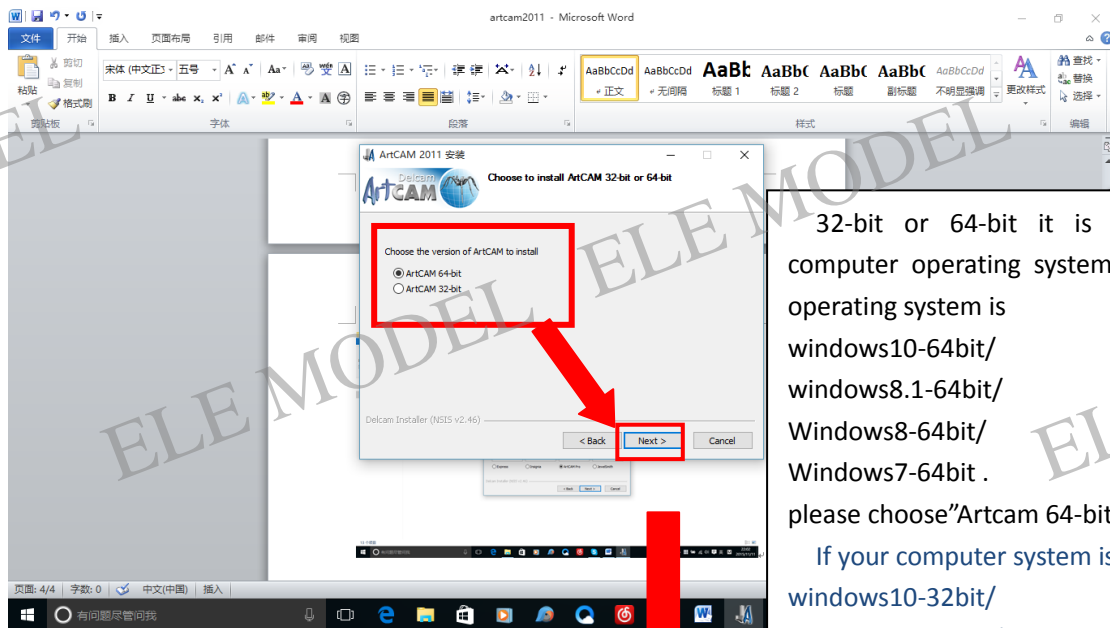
artcam2011 - Microsoft Word

文件 开始 插入 页面布局 引用 邮件 审阅 视图

粘贴 剪切 复制 格式刷 剪贴板

宋体 (中文正) 五号 字体

段落

AaBbCcDd 正文 AaBbCcDd 无间隔 AaBb 标题 1 AaBbC 标题 2 AaBbC 标题 AaBbC 副标题 AaBbCcDd 不明显强调 更改样式 样式

查找 替换 选择 编辑

ArtCAM 2011 安装

Delcam ArtCAM

Choose to install ArtCAM 32-bit or 64-bit

Choose the version of ArtCAM to install

ArtCAM 64-bit

ArtCAM 32-bit

Delcam Installer (NSIS v2.46)

< Back Next > Cancel

ELE MODEL

ELE MODEL

ELE MODEL

ELE MODEL

32-bit or 64-bit it is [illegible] computer operating system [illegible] operating system is windows10-64bit/ windows8.1-64bit/ Windows8-64bit/ Windows7-64bit . please choose"Artcam 64-bit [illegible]

If your computer system is windows10-32bit/

页面: 4/4 字数: 0 中文(中国) 插入

有问题尽管问我